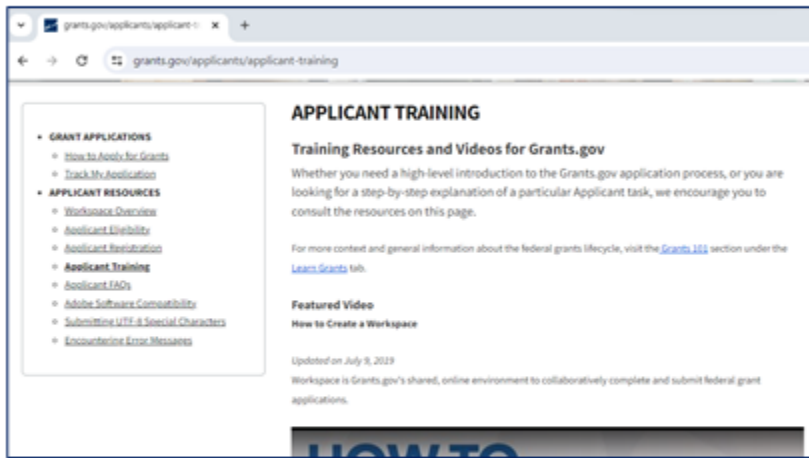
grants.gov/applicants/applicant-tr ×  +

grants.gov/applicants/applicant-training

• GRANT APPLICATIONS
  ◦ How to Apply for Grants
  ◦ Track My Application
• APPLICANT RESOURCES
  ◦ Workspace Overview
  ◦ Applicant Eligibility
  ◦ Applicant Registration
  ◦ Applicant Training
  ◦ Applicant FAQs
  ◦ Adobe Software Compatibility
  ◦ Submitting UTF-8 Special Characters
  ◦ Encountering Error Messages

APPLICANT TRAINING

Training Resources and Videos for Grants.gov

Whether you need a high-level introduction to the Grants.gov application process, or you are looking for a step-by-step explanation of a particular Applicant task, we encourage you to consult the resources on this page.

For more context and general information about the federal grants lifecycle, visit the Grants 101 section under the Learn Grants tab.

Featured Video

How to Create a Workspace

Updated on July 9, 2019

Workspace is Grants.gov's shared, online environment to collaboratively complete and submit federal grant applications.

HOW TO